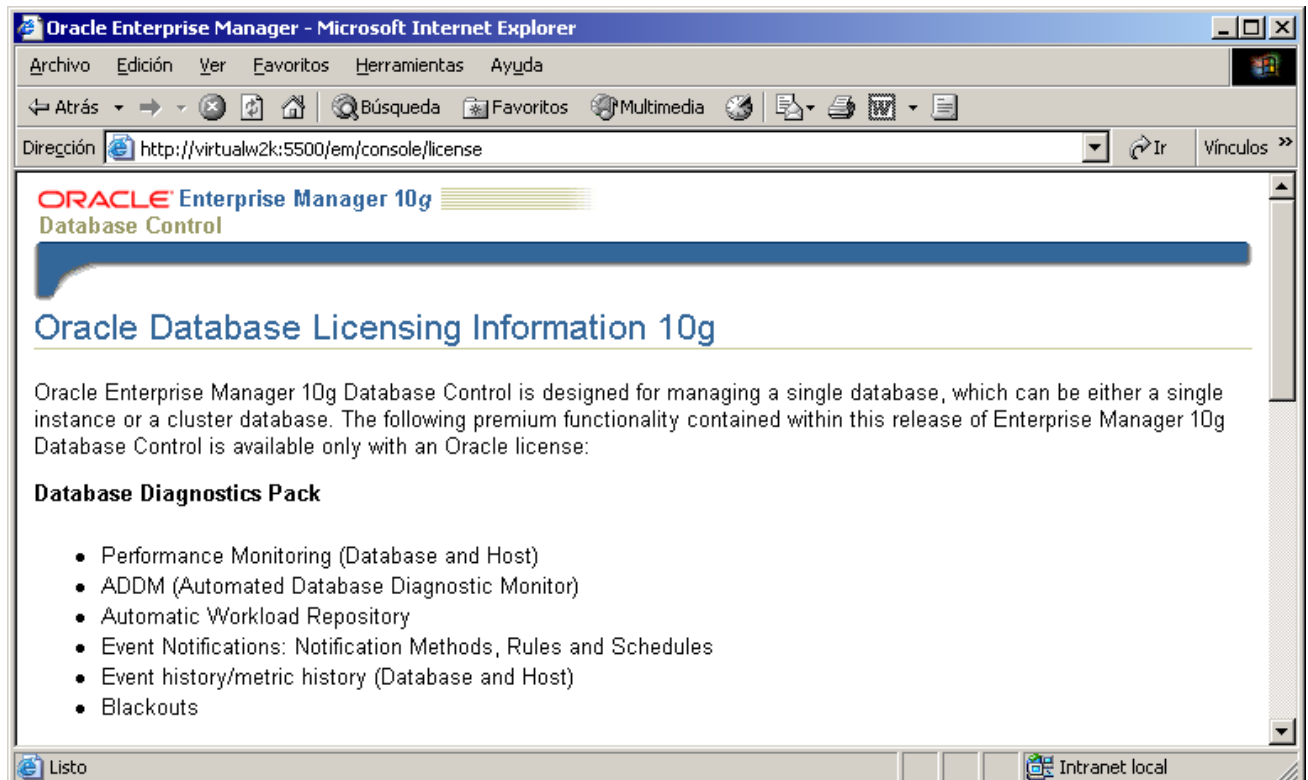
Oracle Enterprise Manager - Microsoft Internet Explorer

Archivo Edición Ver Favoritos Herramientas Ayuda

Atrás Búsqueda Favoritos Multimedia

Dirección http://virtualw2k:5500/em/console/license Ir Vínculos »

ORACLE Enterprise Manager 10g
Database Control

Oracle Database Licensing Information 10g

Oracle Enterprise Manager 10g Database Control is designed for managing a single database, which can be either a single instance or a cluster database. The following premium functionality contained within this release of Enterprise Manager 10g Database Control is available only with an Oracle license:

**Database Diagnostics Pack**

- Performance Monitoring (Database and Host)
- ADDM (Automated Database Diagnostic Monitor)
- Automatic Workload Repository
- Event Notifications: Notification Methods, Rules and Schedules
- Event history/metric history (Database and Host)
- Blackouts

Listo Intranet local